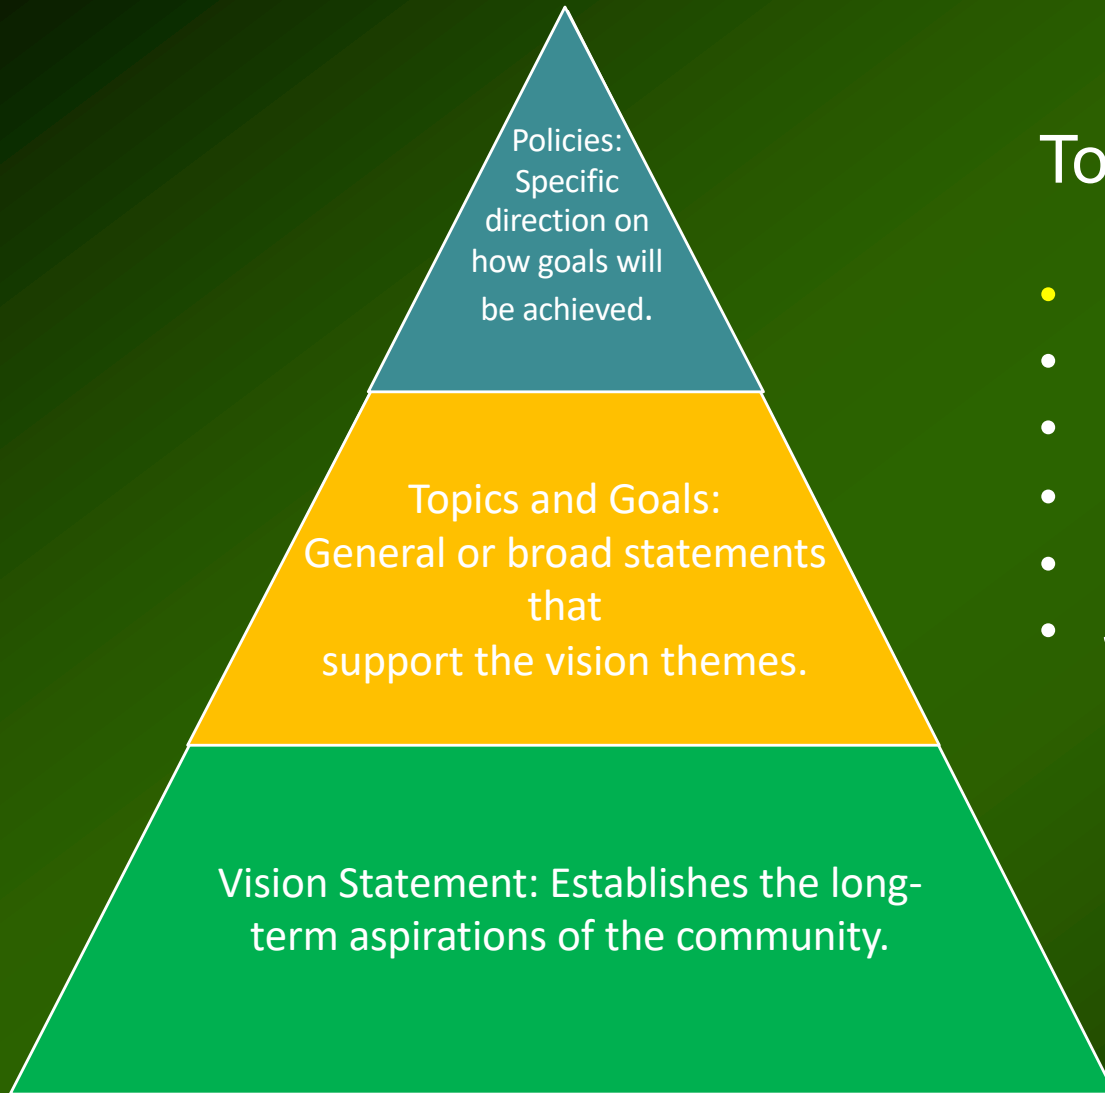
Policies: Specific direction on how goals will be achieved.

Topics and Goals: General or broad statements that support the vision themes.

Vision Statement: Establishes the long-term aspirations of the community.

To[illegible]

•
•
•
•
•
• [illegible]